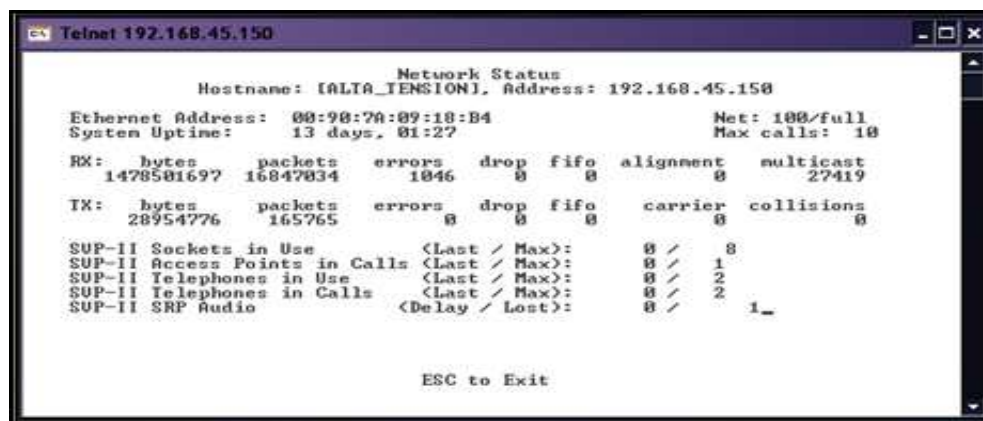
Telnet 192.168.45.150

Network Status
Hostname: [ALTA_TENSION], Address: 192.168.45.150

Ethernet Address: 00:90:7A:09:18:B4 Net: 100/full
System Uptime: 13 days, 01:27 Max calls: 10

| RX: | bytes | packets | errors | drop | fifo | alignment | multicast |
|---|---|---|---|---|---|---|---|
| | 1478501697 | 16847034 | 1046 | 0 | 0 | 0 | 27419 |

| TX: | bytes | packets | errors | drop | fifo | carrier | collisions |
|---|---|---|---|---|---|---|---|
| | 28954776 | 165765 | 0 | 0 | 0 | 0 | 0 |

SVP-II Sockets in Use (Last / Max): 0 / 8
SVP-II Access Points in Calls (Last / Max): 0 / 1
SVP-II Telephones in Use (Last / Max): 0 / 2
SVP-II Telephones in Calls (Last / Max): 0 / 2
SVP-II SRP Audio (Delay / Lost): 0 / 1_

ESC to Exit